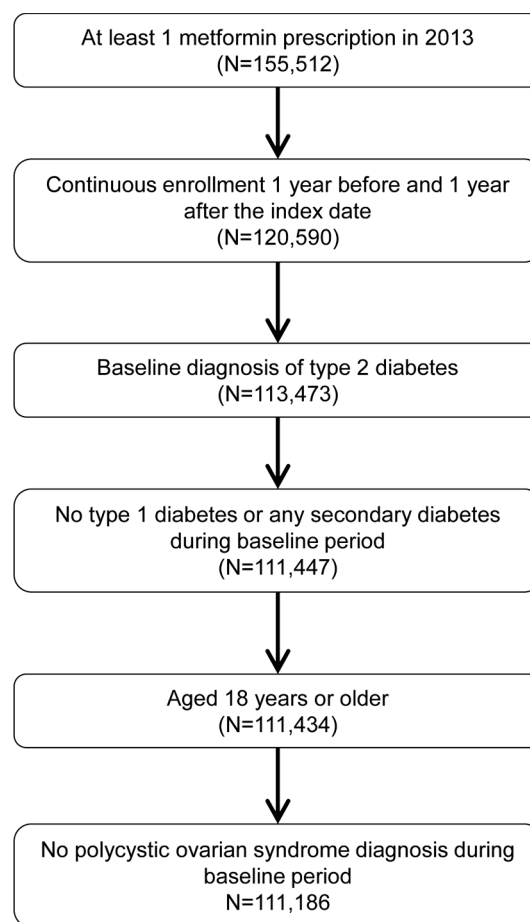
At least 1 metformin prescription in 2013
(N=155,512)

Continuous enrollment 1 year before and 1 year after the index date
(N=120,590)

Baseline diagnosis of type 2 diabetes
(N=113,473)

No type 1 diabetes or any secondary diabetes during baseline period
(N=111,447)

Aged 18 years or older
(N=111,434)

No polycystic ovarian syndrome diagnosis during baseline period
N=111,186